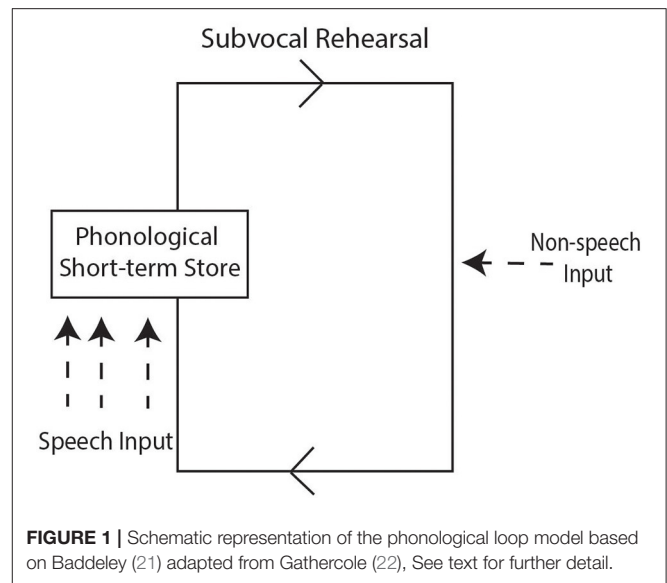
Subvocal Rehearsal

Phonological Short-term Store

Non-speech Input

Speech Input

FIGURE 1 | Schematic representation of the phonological loop model based on Baddeley (21) adapted from Gathercole (22), See text for further detail.